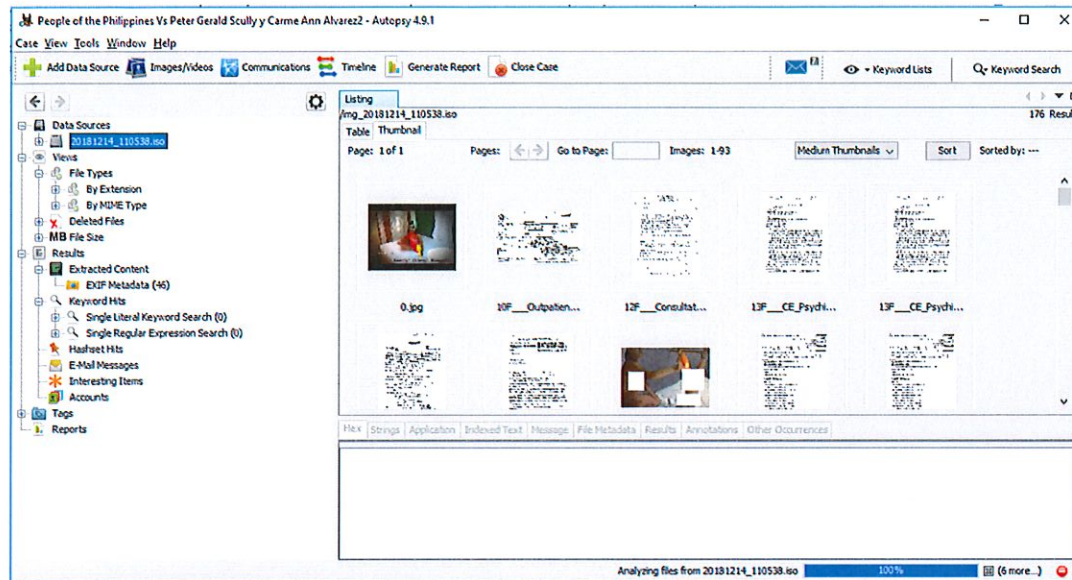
People of the Philippines Vs Peter Gerald Scully y Carme Ann Alvarez2 - Autopsy 4.9.1

Case View Tools Window Help

Add Data Source Images/Videos Communications Timeline Generate Report Close Case

Keyword Lists Keyword Search

Data Sources
20181214_110538.iso
Views
File Types
By Extension
By MIME Type
Deleted Files
MB File Size
Results
Extracted Content
EXIF Metadata (46)
Keyword Hits
Single Literal Keyword Search (0)
Single Regular Expression Search (0)
Hashset Hits
E-Mail Messages
Interesting Items
Accounts
Tags
Reports

Listing
/img_20181214_110538.iso
176 Resul
Table Thumbnail
Page: 1 of 1 Pages: Go to Page: Images: 1-93 Medium Thumbnails Sort Sorted by: ---

0.jpg 10F__Outpatien... 12F__Consultat... 13F__CE_Psychi... 13F__CE_Psychi...

Hex Strings Application Indexed Text Message File Metadata Results Annotations Other Occurrences

Analyzing files from 20181214_110538.iso 100% (6 more...)